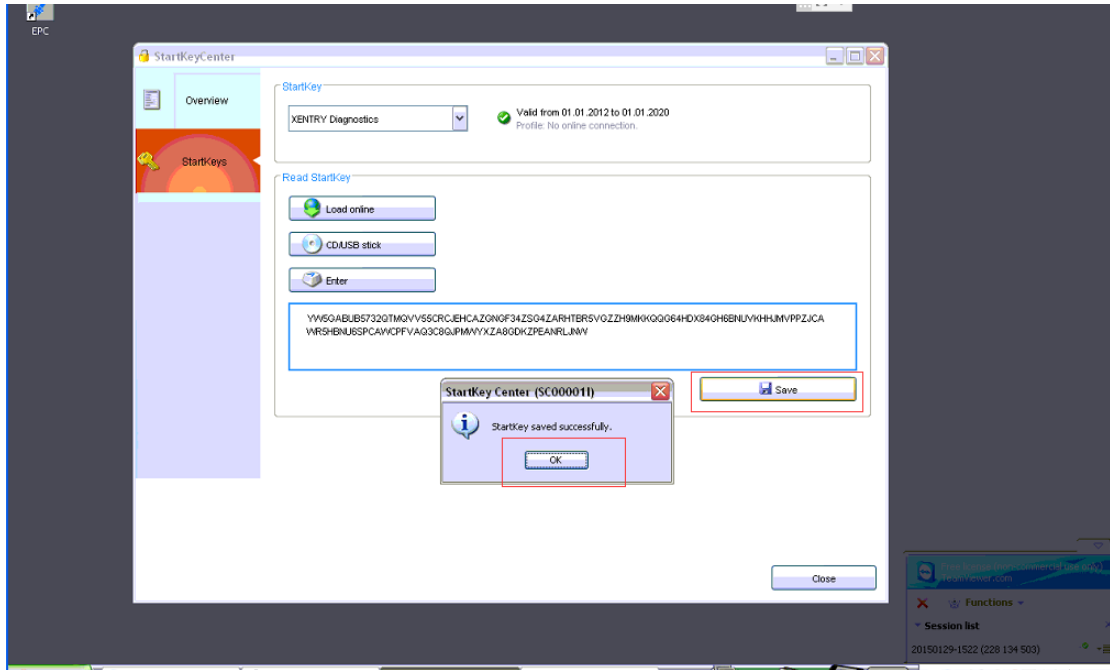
EPC

StartKeyCenter

Overview

StartKeys

StartKey

XENTRY Diagnostics

Valid from 01.01.2012 to 01.01.2020
Profile: No online connection.

Read StartKey

Load online

CD/USB stick

Enter

YW5GABUB5732QTMQVV55CRCJEHCAZONGF34ZSG4ZARHTBRSVGZZH9MKKQQG64HDX84GH6BNUYKHHJMVPPZJCA WR5HBNU6SPCAWCPFVAQ3C8QJPMWYXZA8GDKZPEANRLJNW

Save

StartKey Center (SC00001I)

StartKey saved successfully.

OK

Close

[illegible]
TeamViewer.com

Functions

Session list

20150129-1522 (228 134 503)